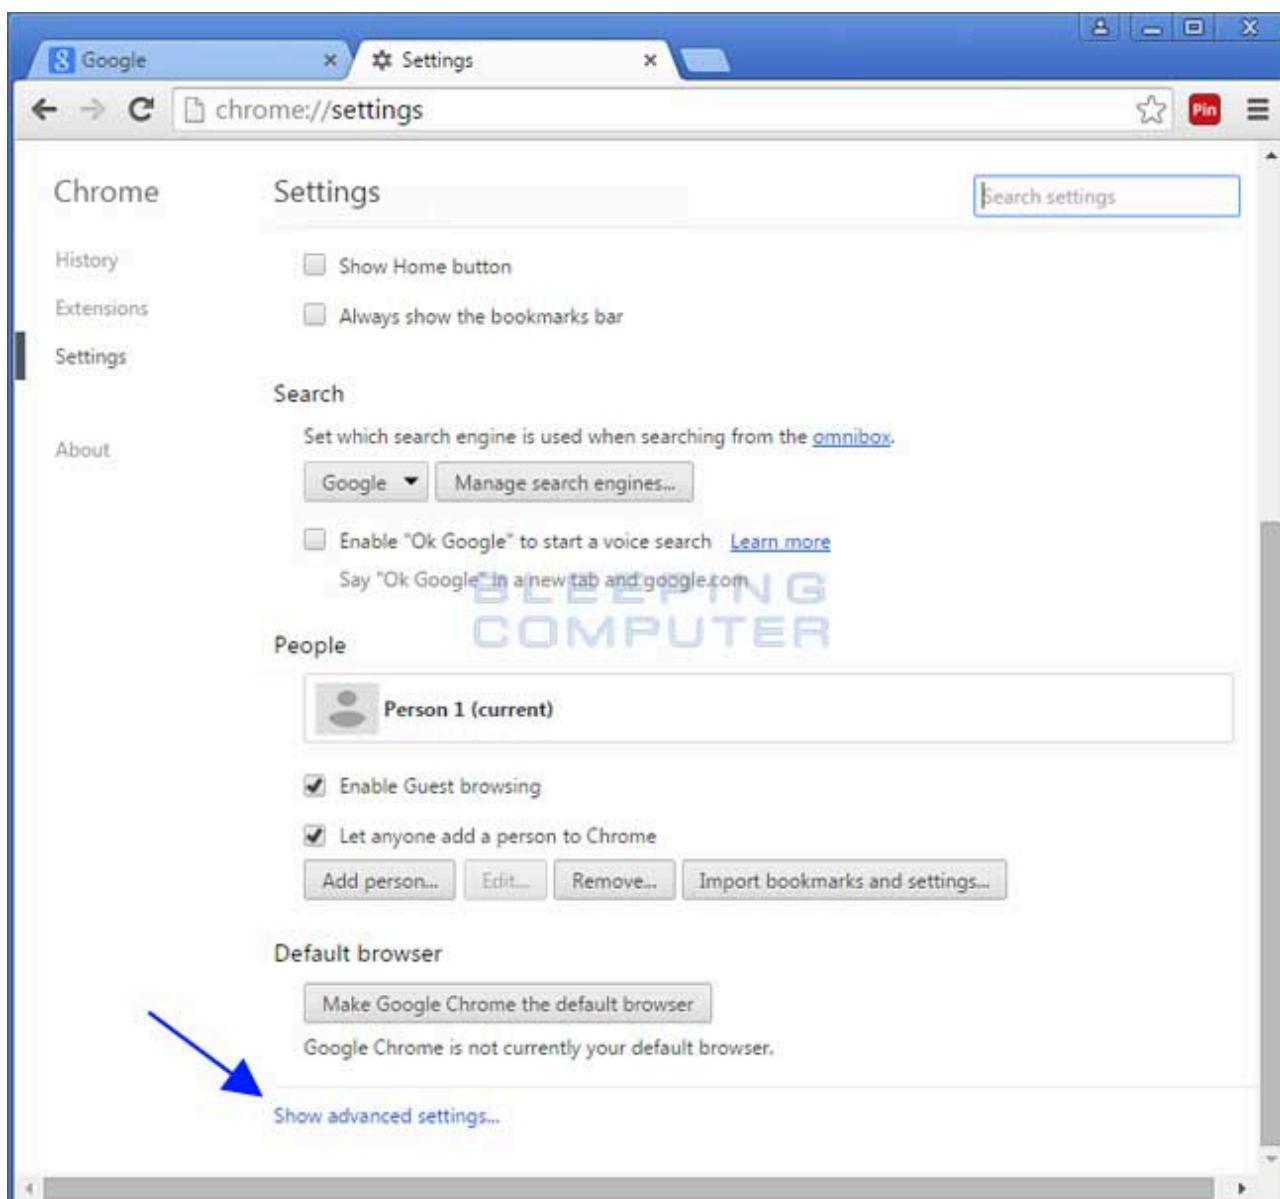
Google ×
Settings ×

chrome://settings

Pin

Chrome

History

Extensions

Settings

About

Settings

Search settings

Show Home button

Always show the bookmarks bar

Search

Set which search engine is used when searching from the omnibox.

Google

Manage search engines...

Enable "Ok Google" to start a voice search Learn more

Say "Ok Google" in a new tab and google.com

BLEEPING COMPUTER

People

Person 1 (current)

Enable Guest browsing

Let anyone add a person to Chrome

Add person...

Edit...

Remove...

Import bookmarks and settings...

Default browser

Make Google Chrome the default browser

Google Chrome is not currently your default browser.

Show advanced settings...